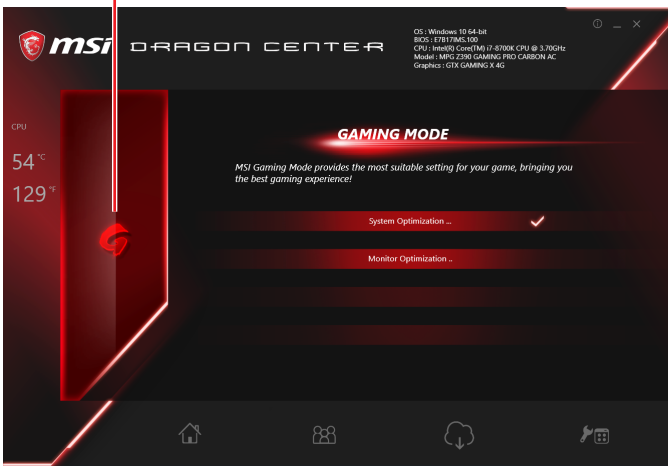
msi DRAGON CENTER

OS : Windows 10 64-bit
BIOS : E7B17IMS.100
CPU : Intel(R) Core(TM) i7-8700K CPU @ 3.70GHz
Model : MPG Z390 GAMING PRO CARBON AC
Graphics : GTX GAMING X 4G

CPU
54 °C
129 °F

GAMING MODE

MSI Gaming Mode provides the most suitable setting for your game, bringing you the best gaming experience!

System Optimization ...

Monitor Optimization ..